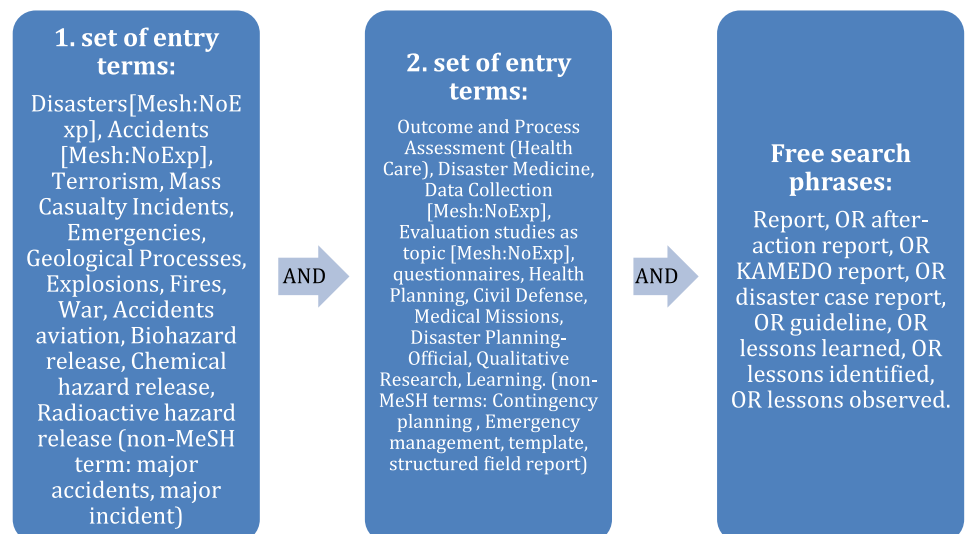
1. set of entry terms:

Disasters[Mesh:NoExp], Accidents [Mesh:NoExp], Terrorism, Mass Casualty Incidents, Emergencies, Geological Processes, Explosions, Fires, War, Accidents aviation, Biohazard release, Chemical hazard release, Radioactive hazard release (non-MeSH term: major accidents, major incident)

AND

2. set of entry terms:

Outcome and Process Assessment (Health Care), Disaster Medicine, Data Collection [Mesh:NoExp], Evaluation studies as topic [Mesh:NoExp], questionnaires, Health Planning, Civil Defense, Medical Missions, Disaster Planning-Official, Qualitative Research, Learning. (non-MeSH terms: Contingency planning , Emergency management, template, structured field report)

AND

Free search phrases:

Report, OR after-action report, OR KAMEDO report, OR disaster case report, OR guideline, OR lessons learned, OR lessons identified, OR lessons observed.